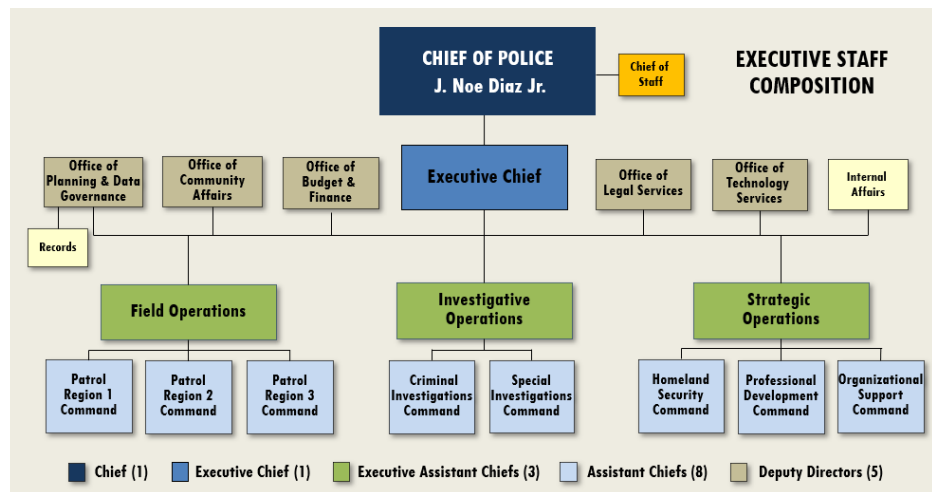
CHIEF OF POLICE
J. Noe Diaz Jr.

Chief of Staff

EXECUTIVE STAFF COMPOSITION

Office of Planning & Data Governance

Office of Community Affairs

Office of Budget & Finance

Executive Chief

Office of Legal Services

Office of Technology Services

Internal Affairs

Records

Field Operations

Investigative Operations

Strategic Operations

Patrol Region 1 Command

Patrol Region 2 Command

Patrol Region 3 Command

Criminal Investigations Command

Special Investigations Command

Homeland Security Command

Professional Development Command

Organizational Support Command

Chief (1) Executive Chief (1) Executive Assistant Chiefs (3) Assistant Chiefs (8) Deputy Directors (5)